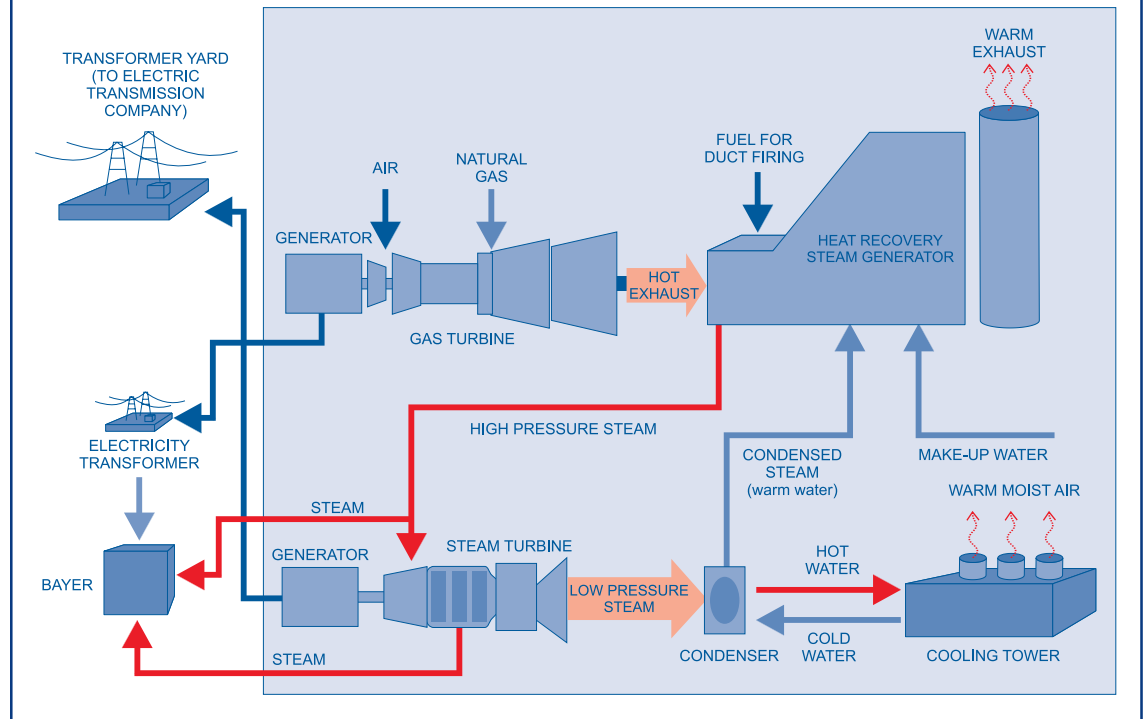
TRANSFORMER YARD (TO ELECTRIC TRANSMISSION COMPANY)

AIR

NATURAL GAS

FUEL FOR DUCT FIRING

WARM EXHAUST

GENERATOR

HOT EXHAUST

HEAT RECOVERY STEAM GENERATOR

GAS TURBINE

ELECTRICITY TRANSFORMER

HIGH PRESSURE STEAM

CONDENSED STEAM (warm water)

MAKE-UP WATER

WARM MOIST AIR

STEAM

GENERATOR

STEAM TURBINE

BAYER

LOW PRESSURE STEAM

HOT WATER

COLD WATER

STEAM

CONDENSER

COOLING TOWER